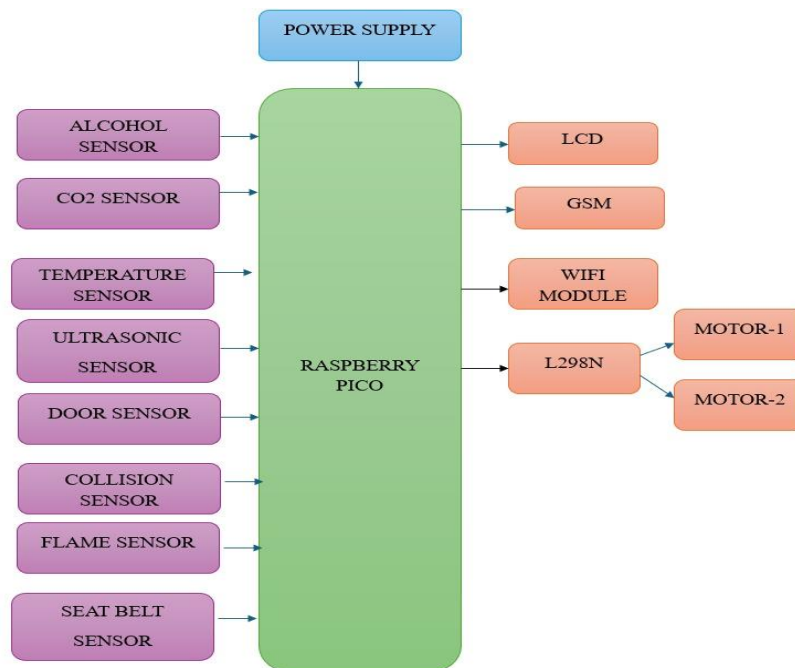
POWER SUPPLY

ALCOHOL SENSOR

CO2 SENSOR

TEMPERATURE SENSOR

ULTRASONIC SENSOR

DOOR SENSOR

COLLISION SENSOR

FLAME SENSOR

SEAT BELT SENSOR

RASPBERRY PICO

LCD

GSM

WIFI MODULE

L298N

MOTOR-1

MOTOR-2